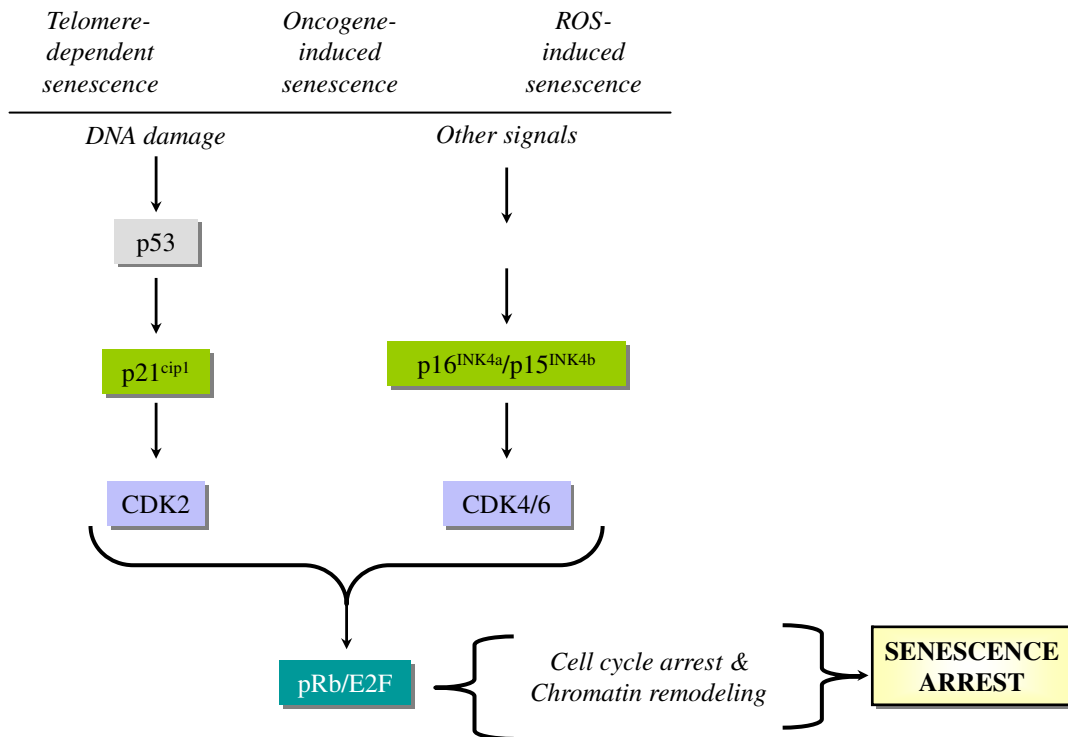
Telomere-dependent senescence

Oncogene-induced senescence

ROS-induced senescence

DNA damage

Other signals

p53

p21$^{cip1}$

p16$^{INK4a}$/p15$^{INK4b}$

CDK2

CDK4/6

pRb/E2F

Cell cycle arrest & Chromatin remodeling

SENESCENCE ARREST